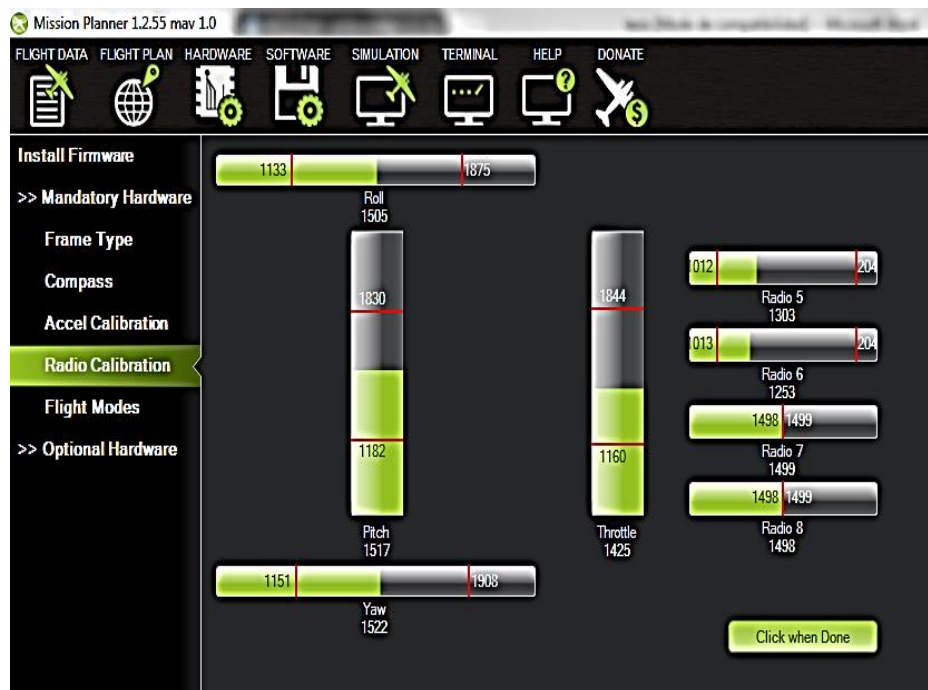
Mission Planner 1.2.55 mav 1.0

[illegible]

FLIGHT DATA FLIGHT PLAN HARDWARE SOFTWARE SIMULATION TERMINAL HELP DONATE

Install Firmware

>> Mandatory Hardware

Frame Type

Compass

Accel Calibration

Radio Calibration

Flight Modes

>> Optional Hardware

1133 1875

Roll
1505

1830

1182

Pitch
1517

1844

1160

Throttle
1425

012 204

Radio 5
1303

013 204

Radio 6
1253

1498 1499

Radio 7
1499

1498 1499

Radio 8
1498

1151 1908

Yaw
1522

Click when Done